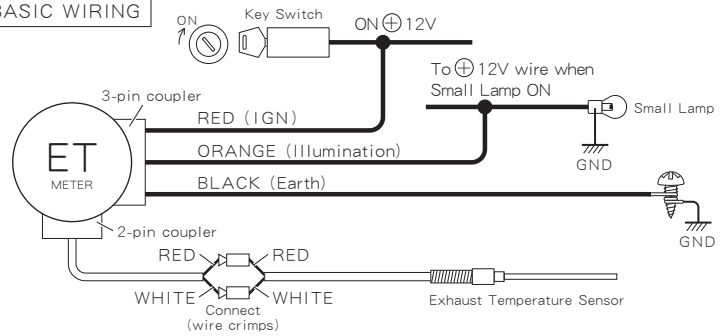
BASIC WIRING

ON

Key Switch

ON $\oplus$ 12V

To $\oplus$ 12V wire when Small Lamp ON

3-pin coupler

Small Lamp

RED (IGN)

ET

METER

ORANGE (Illumination)

GND

BLACK (Earth)

2-pin coupler

GND

RED

RED

WHITE

WHITE

Connect (wire crimps)

Exhaust Temperature Sensor